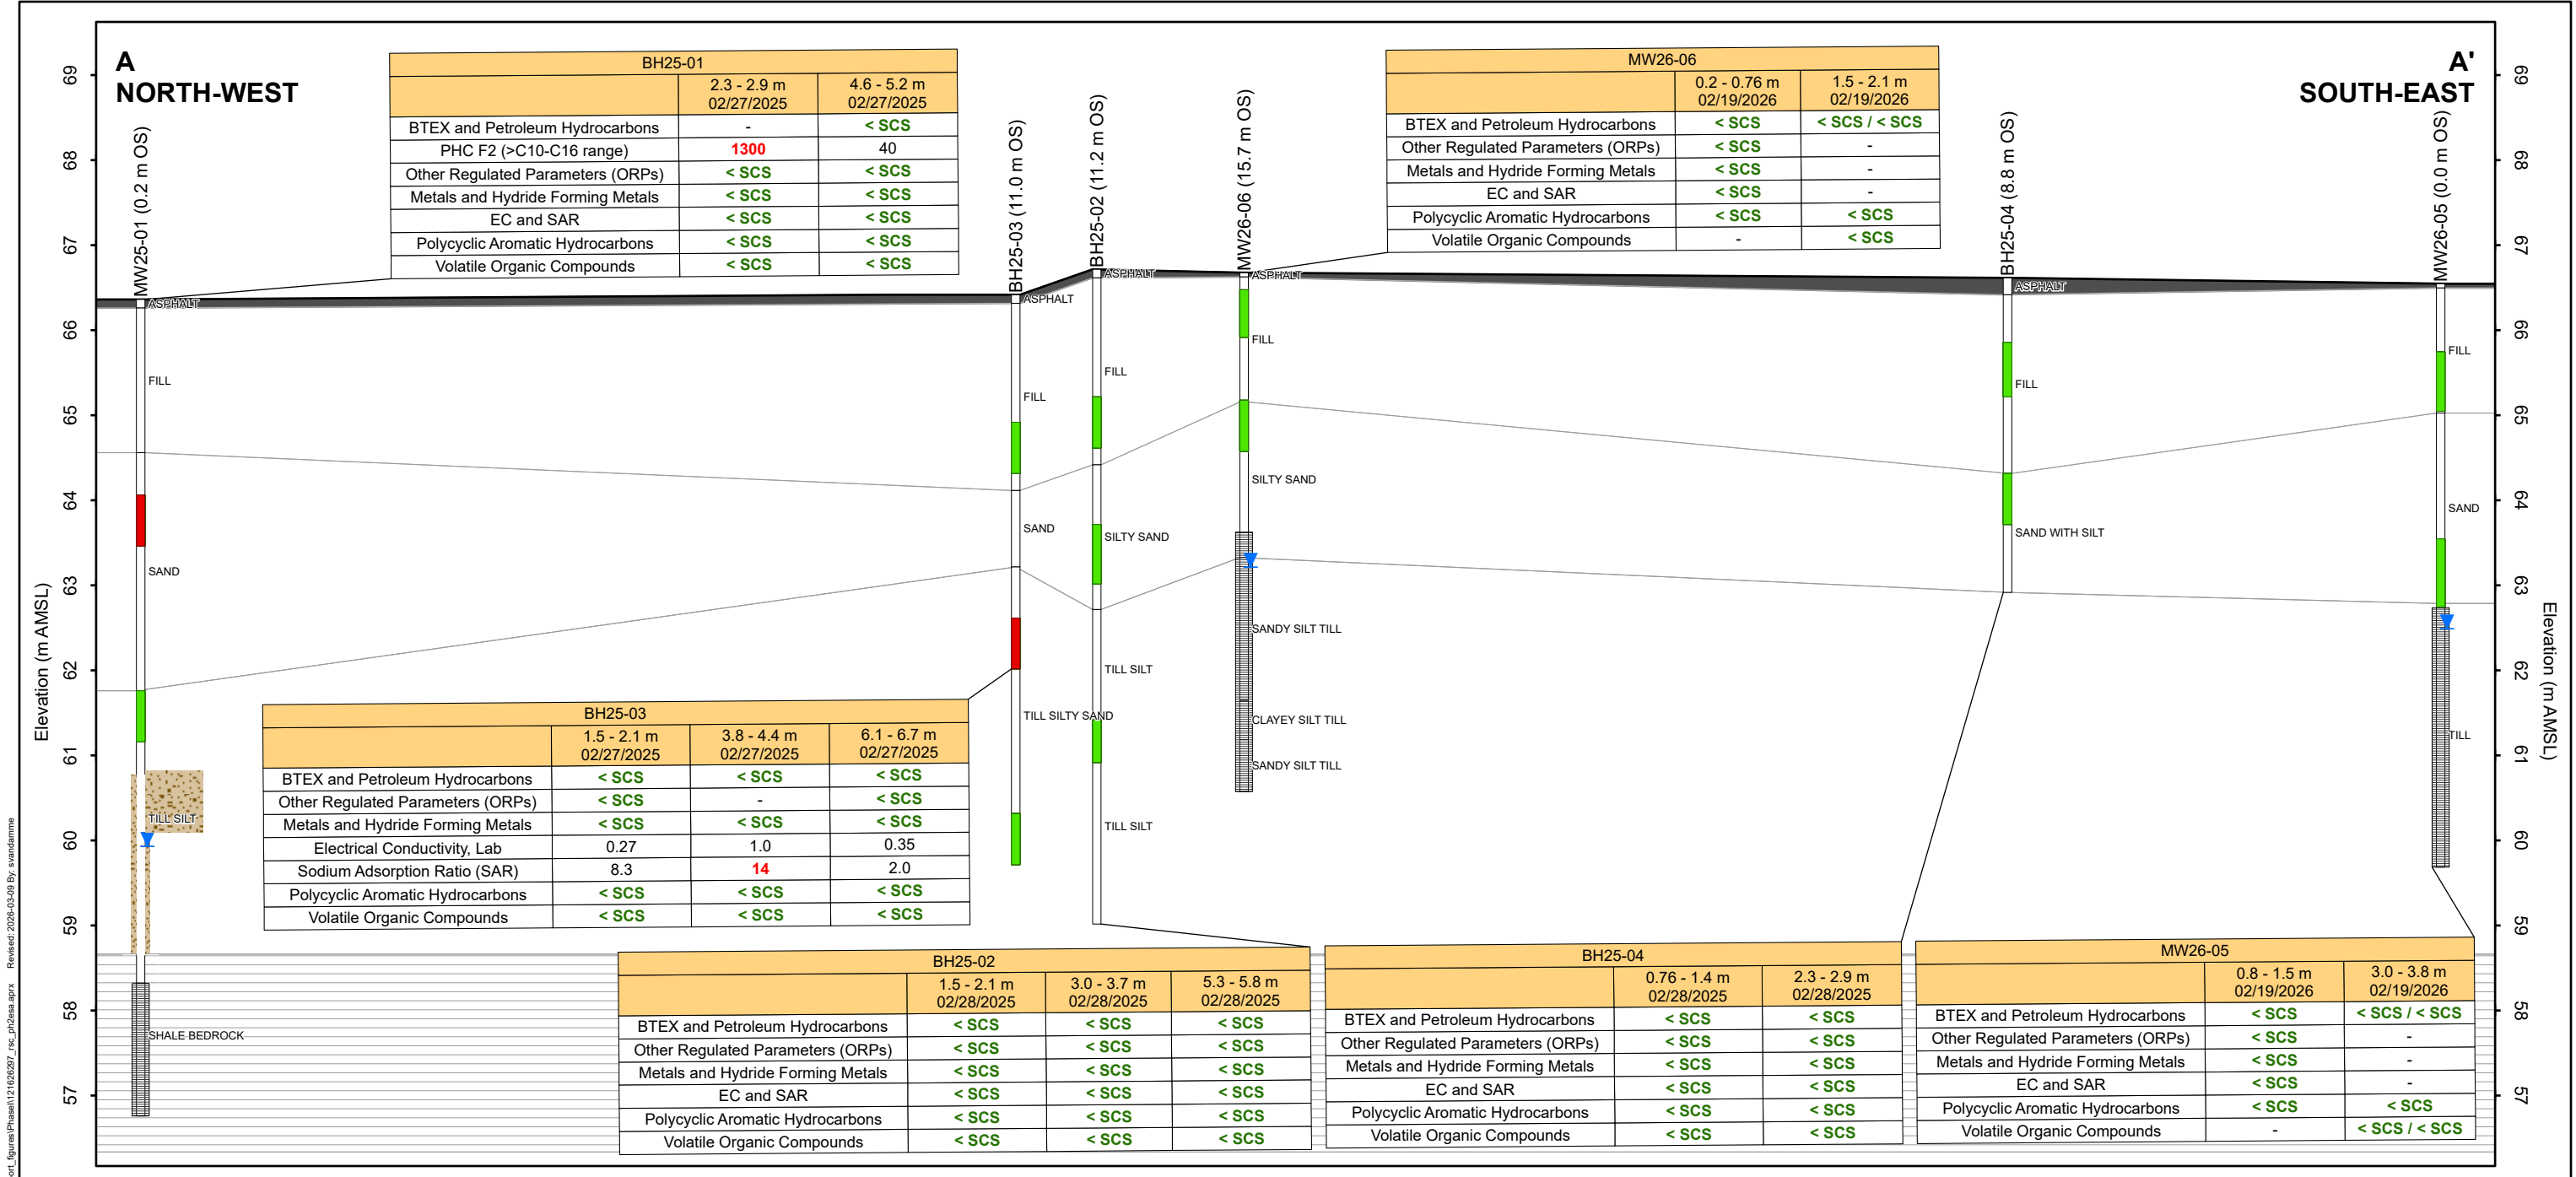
A
NORTH-WEST

A'
SOUTH-EAST

Elevation (m AMSL)

69 68 67 66 65 64 63 62 61 60 59 58 57

| BH25-01 | 2.3 - 2.9 m 02/27/2025 | 4.6 - 5.2 m 02/27/2025 |
|---|---|---|
| BTEX and Petroleum Hydrocarbons | - | < SCS |
| PHC F2 (>C10-C16 range) | 1300 | 40 |
| Other Regulated Parameters (ORPs) | < SCS | < SCS |
| Metals and Hydride Forming Metals | < SCS | < SCS |
| EC and SAR | < SCS | < SCS |
| Polycyclic Aromatic Hydrocarbons | < SCS | < SCS |
| Volatile Organic Compounds | < SCS | < SCS |

| MW26-06 | 0.2 - 0.76 m 02/19/2026 | 1.5 - 2.1 m 02/19/2026 |
|---|---|---|
| BTEX and Petroleum Hydrocarbons | < SCS | < SCS / < SCS |
| Other Regulated Parameters (ORPs) | < SCS | - |
| Metals and Hydride Forming Metals | < SCS | - |
| EC and SAR | < SCS | - |
| Polycyclic Aromatic Hydrocarbons | < SCS | < SCS |
| Volatile Organic Compounds | - | < SCS |

MW25-01 (0.2 m OS)
BH25-03 (11.0 m OS)
BH25-02 (11.2 m OS)
MW26-06 (15.7 m OS)
BH25-04 (8.8 m OS)
MW26-05 (0.0 m OS)

ASPHALT
ASPHALT
ASPHALT
ASPHALT
ASPHALT
FILL
FILL
FILL
FILL
FILL
FILL
SAND
SAND
SILTY SAND
SILTY SAND
SAND WITH SILT
SAND
SANDY SILT TILL
TILL SILT
TILL SILTY SAND
CLAYEY SILT TILL
SANDY SILT TILL
TILL
TILL SILT
TILL SILT
SHALE BEDROCK

| BH25-03 | 1.5 - 2.1 m 02/27/2025 | 3.8 - 4.4 m 02/27/2025 | 6.1 - 6.7 m 02/27/2025 |
|---|---|---|---|
| BTEX and Petroleum Hydrocarbons | < SCS | < SCS | < SCS |
| Other Regulated Parameters (ORPs) | < SCS | - | < SCS |
| Metals and Hydride Forming Metals | < SCS | < SCS | < SCS |
| Electrical Conductivity, Lab | 0.27 | 1.0 | 0.35 |
| Sodium Adsorption Ratio (SAR) | 8.3 | 14 | 2.0 |
| Polycyclic Aromatic Hydrocarbons | < SCS | < SCS | < SCS |
| Volatile Organic Compounds | < SCS | < SCS | < SCS |

| BH25-02 | 1.5 - 2.1 m 02/28/2025 | 3.0 - 3.7 m 02/28/2025 | 5.3 - 5.8 m 02/28/2025 |
|---|---|---|---|
| BTEX and Petroleum Hydrocarbons | < SCS | < SCS | < SCS |
| Other Regulated Parameters (ORPs) | < SCS | < SCS | < SCS |
| Metals and Hydride Forming Metals | < SCS | < SCS | < SCS |
| EC and SAR | < SCS | < SCS | < SCS |
| Polycyclic Aromatic Hydrocarbons | < SCS | < SCS | < SCS |
| Volatile Organic Compounds | < SCS | < SCS | < SCS |

| BH25-04 | 0.76 - 1.4 m 02/28/2025 | 2.3 - 2.9 m 02/28/2025 |
|---|---|---|
| BTEX and Petroleum Hydrocarbons | < SCS | < SCS |
| Other Regulated Parameters (ORPs) | < SCS | < SCS |
| Metals and Hydride Forming Metals | < SCS | < SCS |
| EC and SAR | < SCS | < SCS |
| Polycyclic Aromatic Hydrocarbons | < SCS | < SCS |
| Volatile Organic Compounds | < SCS | < SCS |

| MW26-05 | 0.8 - 1.5 m 02/19/2026 | 3.0 - 3.8 m 02/19/2026 |
|---|---|---|
| BTEX and Petroleum Hydrocarbons | < SCS | < SCS / < SCS |
| Other Regulated Parameters (ORPs) | < SCS | - |
| Metals and Hydride Forming Metals | < SCS | - |
| EC and SAR | < SCS | - |
| Polycyclic Aromatic Hydrocarbons | < SCS | < SCS |
| Volatile Organic Compounds | - | < SCS / < SCS |

Revised: 2026-03-09 By: svandamme
ort_figures\Phase\121626297_rsc_ph2esa.aprx